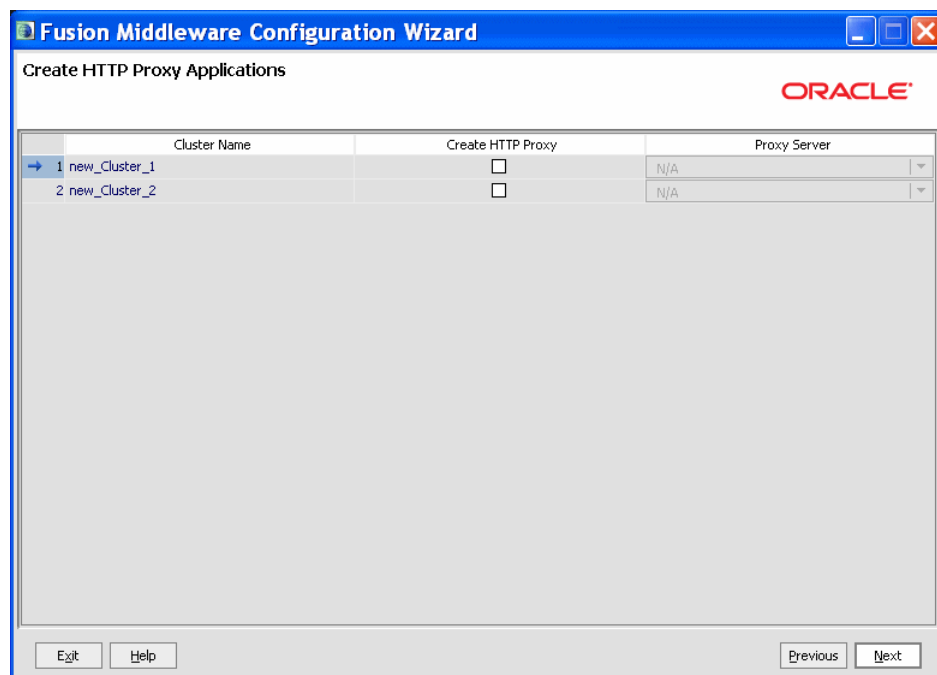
Fusion Middleware Configuration Wizard

Create HTTP Proxy Applications

ORACLE

| | Cluster Name | Create HTTP Proxy | Proxy Server |
|---|---|---|---|
| 1 | new_Cluster_1 | ☐ | N/A |
| 2 | new_Cluster_2 | ☐ | N/A |

Exit Help Previous Next